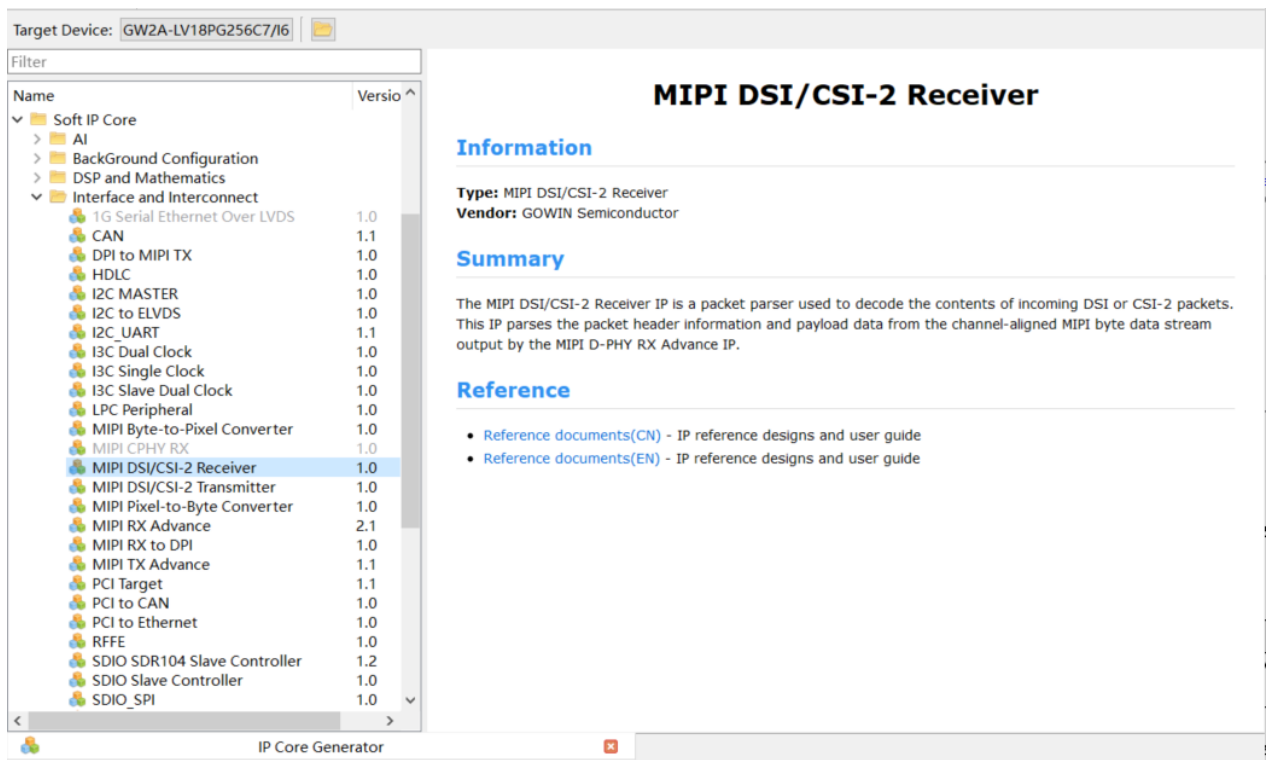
Target Device: GW2A-LV18PG256C7/I6

Filter

| Name | Versio |
|---|---|
| Soft IP Core | |
| AI | |
| BackGround Configuration | |
| DSP and Mathematics | |
| Interface and Interconnect | |
| 1G Serial Ethernet Over LVDS | 1.0 |
| CAN | 1.1 |
| DPI to MIPI TX | 1.0 |
| HDLC | 1.0 |
| I2C MASTER | 1.0 |
| I2C to ELVDS | 1.0 |
| I2C_UART | 1.1 |
| I3C Dual Clock | 1.0 |
| I3C Single Clock | 1.0 |
| I3C Slave Dual Clock | 1.0 |
| LPC Peripheral | 1.0 |
| MIPI Byte-to-Pixel Converter | 1.0 |
| MIPI CPHY RX | 1.0 |
| MIPI DSI/CSI-2 Receiver | 1.0 |
| MIPI DSI/CSI-2 Transmitter | 1.0 |
| MIPI Pixel-to-Byte Converter | 1.0 |
| MIPI RX Advance | 2.1 |
| MIPI RX to DPI | 1.0 |
| MIPI TX Advance | 1.1 |
| PCI Target | 1.1 |
| PCI to CAN | 1.0 |
| PCI to Ethernet | 1.0 |
| RFFE | 1.0 |
| SDIO SDR104 Slave Controller | 1.2 |
| SDIO Slave Controller | 1.0 |
| SDIO_SPI | 1.0 |

MIPI DSI/CSI-2 Receiver

Information

Type: MIPI DSI/CSI-2 Receiver
Vendor: GOWIN Semiconductor

Summary

The MIPI DSI/CSI-2 Receiver IP is a packet parser used to decode the contents of incoming DSI or CSI-2 packets. This IP parses the packet header information and payload data from the channel-aligned MIPI byte data stream output by the MIPI D-PHY RX Advance IP.

Reference

• Reference documents(CN) - IP reference designs and user guide
• Reference documents(EN) - IP reference designs and user guide

IP Core Generator